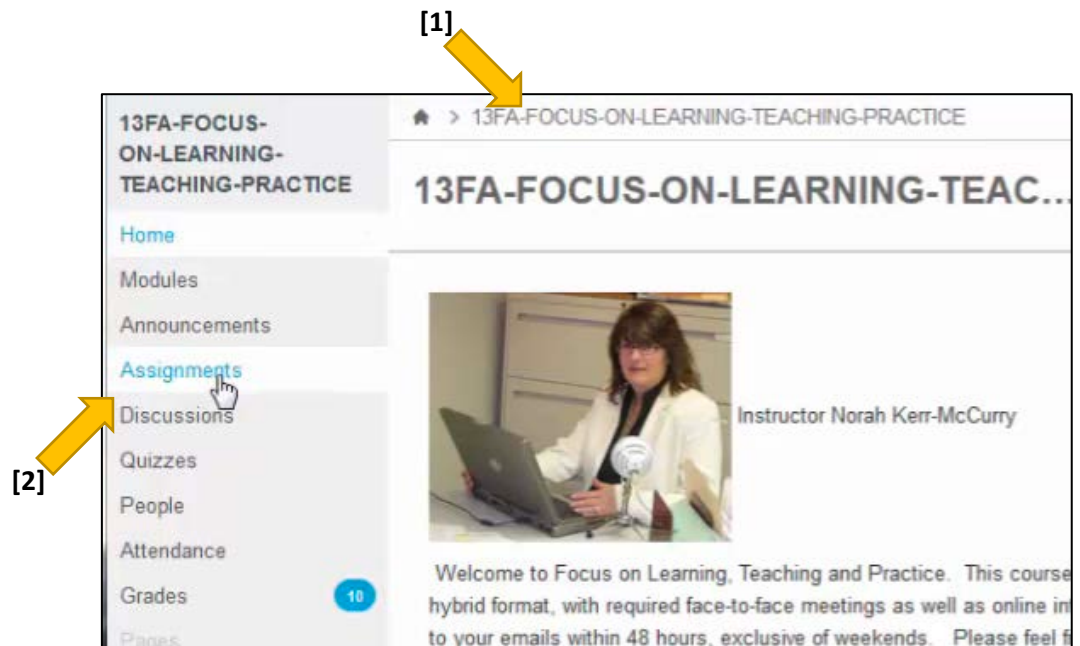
[1]

13FA-FOCUS-ON-LEARNING-TEACHING-PRACTICE

Home
Modules
Announcements
Assignments
Discussions
Quizzes
People
Attendance
Grades 10
Pages

[2]

13FA-FOCUS-ON-LEARNING-TEACHING-PRACTICE

13FA-FOCUS-ON-LEARNING-TEAC...

Instructor Norah Kerr-McCurry

Welcome to Focus on Learning, Teaching and Practice. This course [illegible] hybrid format, with required face-to-face meetings as well as online in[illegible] to your emails within 48 hours, exclusive of weekends. Please feel f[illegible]